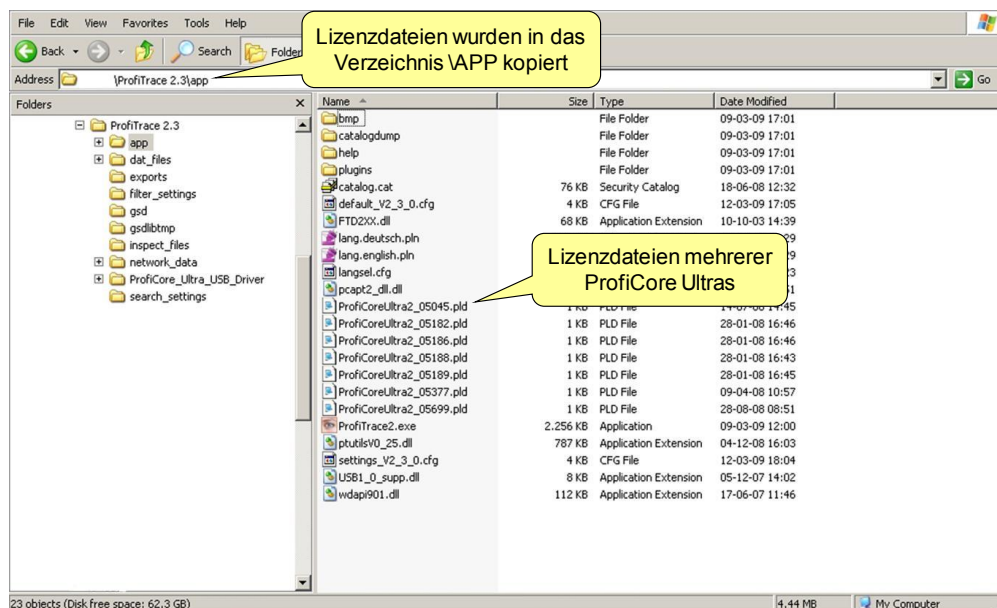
File Edit View Favorites Tools Help

Back Search Folder

Lizenzdateien wurden in das Verzeichnis \APP kopiert

Address \ProfiTrace 2.3\app Go

Folders

ProfiTrace 2.3
app
dat_files
exports
filter_settings
gsd
gsdlibtmp
inspect_files
network_data
ProfiCore_Ultra_USB_Driver
search_settings

| Name | Size | Type | Date Modified |
|---|---|---|---|
| bmp | | File Folder | 09-03-09 17:01 |
| catalogdump | | File Folder | 09-03-09 17:01 |
| help | | File Folder | 09-03-09 17:01 |
| plugins | | File Folder | 09-03-09 17:01 |
| catalog.cat | 76 KB | Security Catalog | 18-06-08 12:32 |
| default_V2_3_0.cfg | 4 KB | CFG File | 12-03-09 17:05 |
| FTD2XX.dll | 68 KB | Application Extension | 10-10-03 14:39 |
| lang.deutsch.pln | | | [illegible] |
| lang.english.pln | | | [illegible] |
| langsel.cfg | | | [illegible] |
| pcapt2_dll.dll | | | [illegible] |
| ProfiCoreUltra2_05045.pld | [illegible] | PLD File | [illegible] |
| ProfiCoreUltra2_05182.pld | 1 KB | PLD File | 28-01-08 16:46 |
| ProfiCoreUltra2_05186.pld | 1 KB | PLD File | 28-01-08 16:46 |
| ProfiCoreUltra2_05188.pld | 1 KB | PLD File | 28-01-08 16:43 |
| ProfiCoreUltra2_05189.pld | 1 KB | PLD File | 28-01-08 16:45 |
| ProfiCoreUltra2_05377.pld | 1 KB | PLD File | 09-04-08 10:57 |
| ProfiCoreUltra2_05699.pld | 1 KB | PLD File | 28-08-08 08:51 |
| ProfiTrace2.exe | 2.256 KB | Application | 09-03-09 12:00 |
| ptutilsV0_25.dll | 787 KB | Application Extension | 04-12-08 16:03 |
| settings_V2_3_0.cfg | 4 KB | CFG File | 12-03-09 18:04 |
| USB1_0_supp.dll | 8 KB | Application Extension | 05-12-07 14:02 |
| wdapi901.dll | 112 KB | Application Extension | 17-06-07 11:46 |

Lizenzdateien mehrerer ProfiCore Ultras

23 objects (Disk free space: 62.3 GB) 4.44 MB My Computer